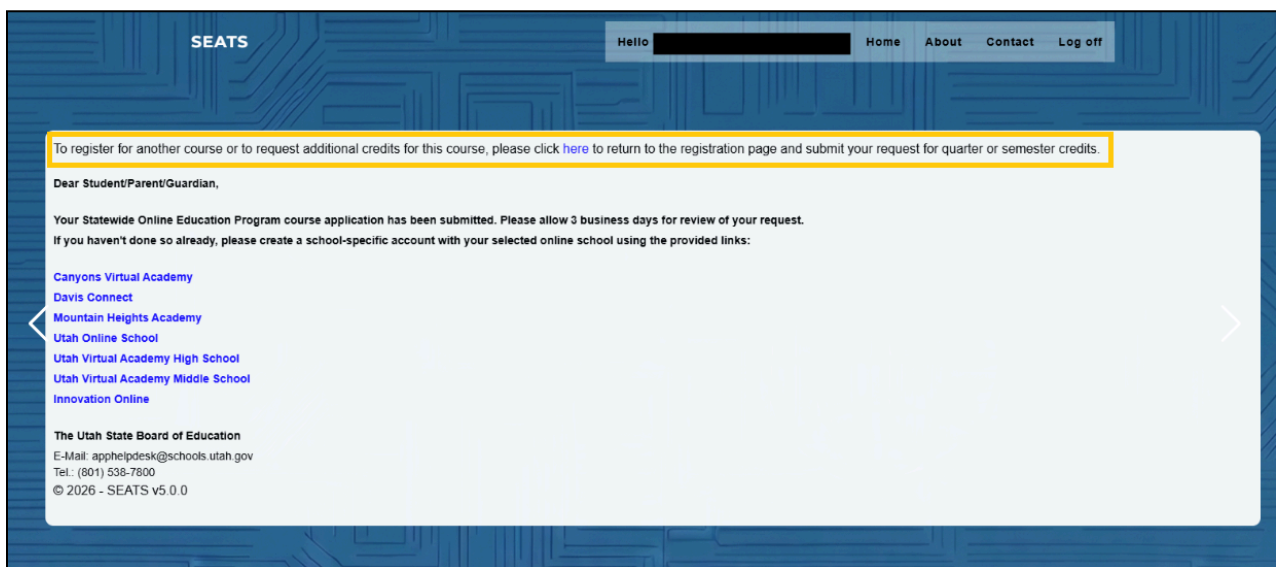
SEATS

Hello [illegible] Home About Contact Log off

To register for another course or to request additional credits for this course, please click here to return to the registration page and submit your request for quarter or semester credits.

Dear Student/Parent/Guardian,

Your Statewide Online Education Program course application has been submitted. Please allow 3 business days for review of your request.
If you haven't done so already, please create a school-specific account with your selected online school using the provided links:

Canyons Virtual Academy
Davis Connect
Mountain Heights Academy
Utah Online School
Utah Virtual Academy High School
Utah Virtual Academy Middle School
Innovation Online

The Utah State Board of Education
E-Mail: apphelpdesk@schools.utah.gov
Tel.: (801) 538-7800
© 2026 - SEATS v5.0.0